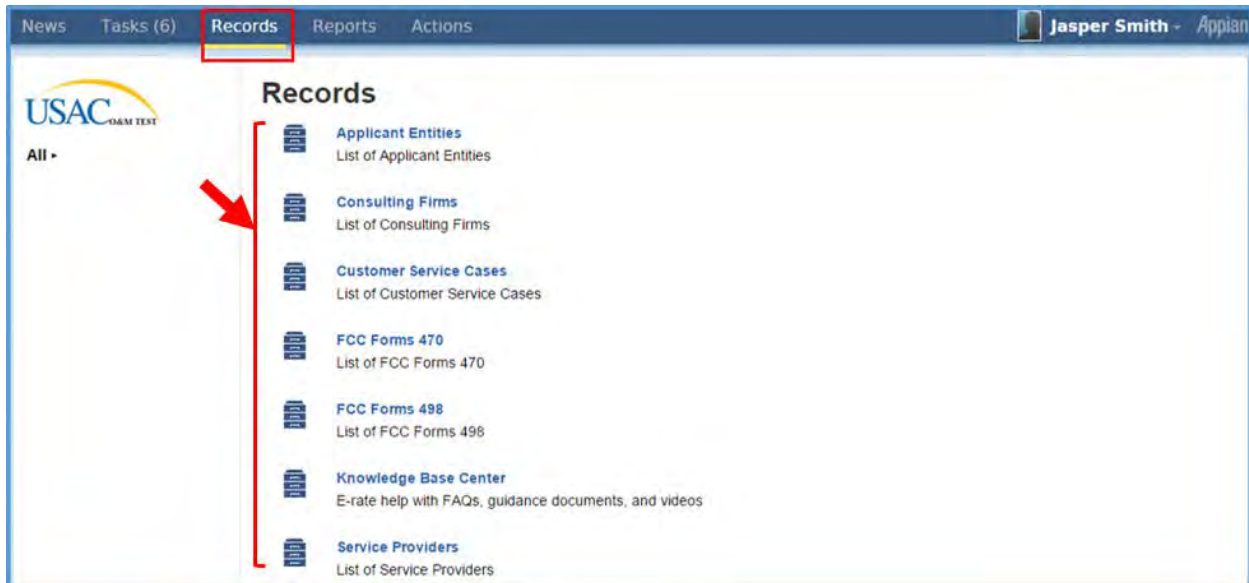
News Tasks (6) Records Reports Actions Jasper Smith ▾ Appian

USAC O&M TEST

All ▸

Records

Applicant Entities
List of Applicant Entities

Consulting Firms
List of Consulting Firms

Customer Service Cases
List of Customer Service Cases

FCC Forms 470
List of FCC Forms 470

FCC Forms 498
List of FCC Forms 498

Knowledge Base Center
E-rate help with FAQs, guidance documents, and videos

Service Providers
List of Service Providers